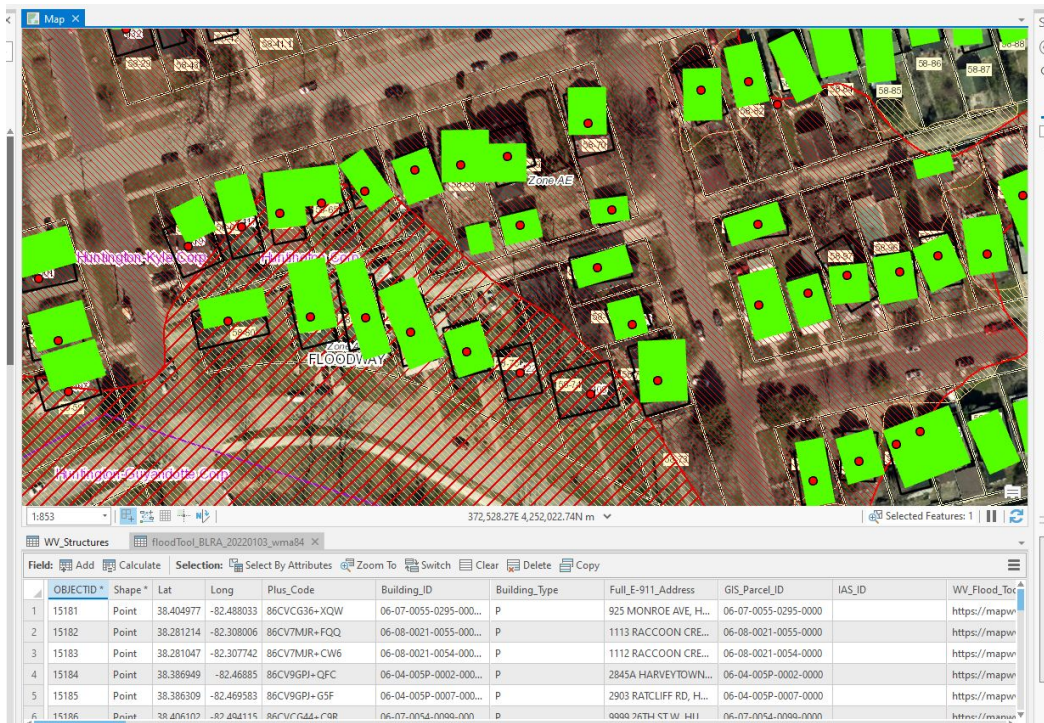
Map ×

58-88
58-86
58-87
58-85
Zone AE
Huntington-Kyle Corp
Huntington Corp
Zone AE
FLOODWAY
Huntington-Wyandotte Corp

1:853
372,528.27E 4,252,022.74N m
Selected Features: 1

WV_Structures
floodTool_BLRA_20220103_wma84 ×

Field: Add Calculate Selection: Select By Attributes Zoom To Switch Clear Delete Copy

| | OBJECTID * | Shape * | Lat | Long | Plus_Code | Building_ID | Building_Type | Full_E-911_Address | GIS_Parcel_ID | IAS_ID | WV_Flood_Too |
|---|---|---|---|---|---|---|---|---|---|---|---|
| 1 | 15181 | Point | 38.404977 | -82.488033 | 86CVCG36+XQW | 06-07-0055-0295-000... | P | 925 MONROE AVE, H... | 06-07-0055-0295-0000 | | https://mapwv |
| 2 | 15182 | Point | 38.281214 | -82.308006 | 86CV7MJR+FQQ | 06-08-0021-0055-000... | P | 1113 RACCOON CRE... | 06-08-0021-0055-0000 | | https://mapwv |
| 3 | 15183 | Point | 38.281047 | -82.307742 | 86CV7MJR+CW6 | 06-08-0021-0054-000... | P | 1112 RACCOON CRE... | 06-08-0021-0054-0000 | | https://mapwv |
| 4 | 15184 | Point | 38.386949 | -82.46885 | 86CV9GPJ+QFC | 06-04-005P-0002-000... | P | 2845A HARVEYTOWN... | 06-04-005P-0002-0000 | | https://mapwv |
| 5 | 15185 | Point | 38.386309 | -82.469583 | 86CV9GPJ+G5F | 06-04-005P-0007-000... | P | 2903 RATCLIFF RD, H... | 06-04-005P-0007-0000 | | https://mapwv |
| 6 | 15186 | Point | 38.406102 | -82.494115 | 86CVCG44+C9R | 06-07-0054-0099-000... | P | 9999 26TH ST W, HU... | 06-07-0054-0099-0000 | | https://mapwv |